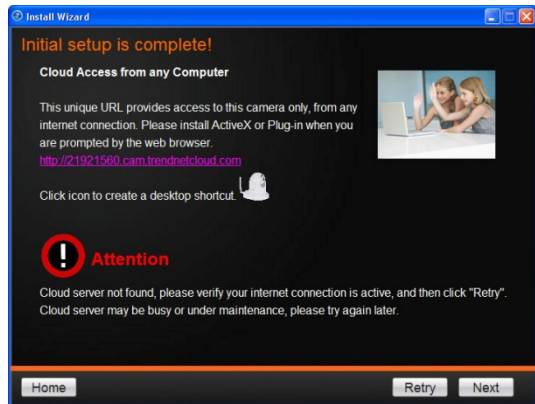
Install Wizard

Initial setup is complete!

Cloud Access from any Computer

This unique URL provides access to this camera only, from any internet connection. Please install ActiveX or Plug-in when you are prompted by the web browser.
http://21921560.cam.trendnetcloud.com

Click icon to create a desktop shortcut.

Attention

Cloud server not found, please verify your internet connection is active, and then click "Retry". Cloud server may be busy or under maintenance, please try again later.

Home

Retry

Next